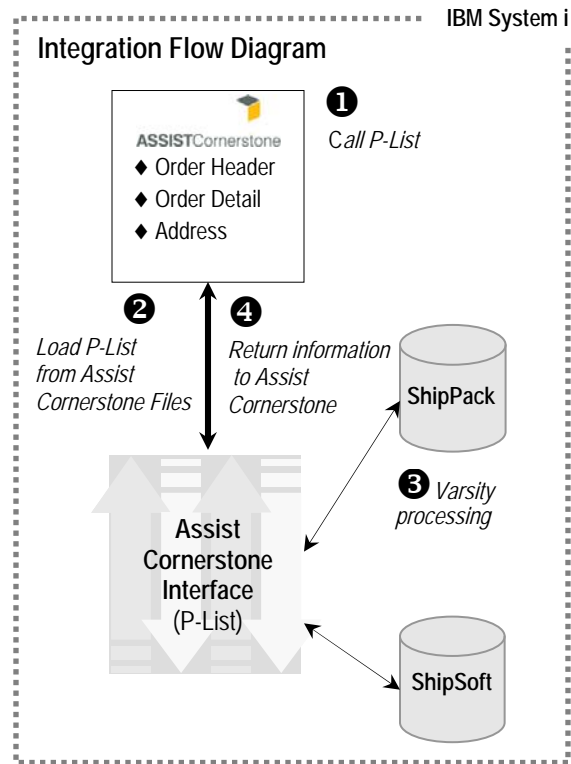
IBM System i

Integration Flow Diagram

ASSISTCornerstone
♦ Order Header
♦ Order Detail
♦ Address

❶ Call P-List

❷ Load P-List from Assist Cornerstone Files

❹ Return information to Assist Cornerstone

ShipPack

❸ Varsity processing

Assist Cornerstone Interface (P-List)

ShipSoft